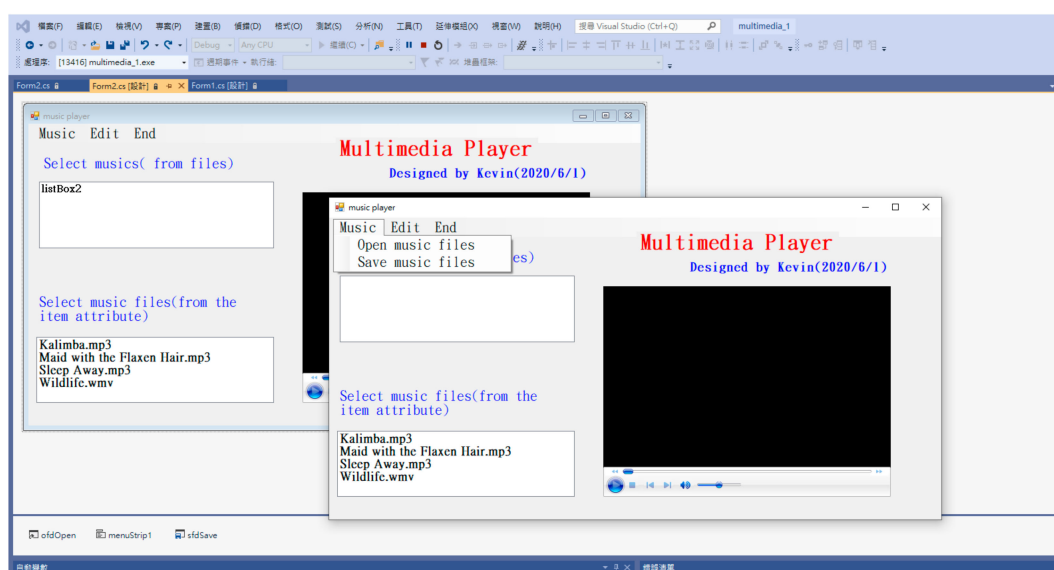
檔案(F) 編輯(E) 檢視(V) 專案(P) 建置(B) 偵錯(D) 格式(O) 測試(S) 分析(N) 工具(T) 延伸模組(X) 視窗(W) 說明(H) 搜尋 Visual Studio (Ctrl+Q) multimedia_1

Debug Any CPU 繼續(C)

處理序: [13416] multimedia_1.exe 週期事件 執行緒: 堆疊框架:

Form2.cs Form2.cs [設計] Form1.cs [設計]

music player

Music Edit End

Select musics( from files)

listBox2

Multimedia Player

Designed by Kevin(2020/6/1)

Select music files(from the item attribute)

Kalimba.mp3
Maid with the Flaxen Hair.mp3
Sleep Away.mp3
Wildlife.wmv

music player

Music Edit End

Open music files
Save music files

es)

Multimedia Player

Designed by Kevin(2020/6/1)

Select music files(from the item attribute)

Kalimba.mp3
Maid with the Flaxen Hair.mp3
Sleep Away.mp3
Wildlife.wmv

ofdOpen menuStrip1 sfdSave

自動變數 模組清單